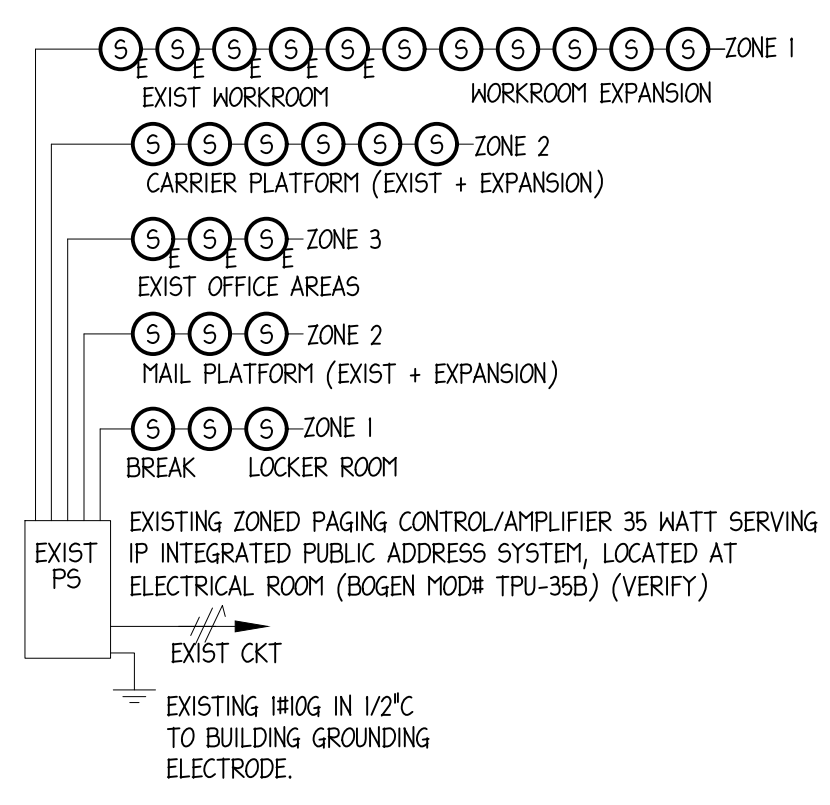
S E S E S E S E S E S E S S S S S ZONE 1
EXIST WORKROOM WORKROOM EXPANSION

S S S S S S ZONE 2
CARRIER PLATFORM (EXIST + EXPANSION)

S E S E S E ZONE 3
EXIST OFFICE AREAS

S S S ZONE 2
MAIL PLATFORM (EXIST + EXPANSION)

S S S ZONE 1
BREAK LOCKER ROOM

EXISTING ZONED PAGING CONTROL/AMPLIFIER 35 WATT SERVING IP INTEGRATED PUBLIC ADDRESS SYSTEM, LOCATED AT ELECTRICAL ROOM (BOGEN MOD# TPU-35B) (VERIFY)

EXIST PS

EXIST CKT

EXISTING 1#10G IN 1/2"C TO BUILDING GROUNDING ELECTRODE.